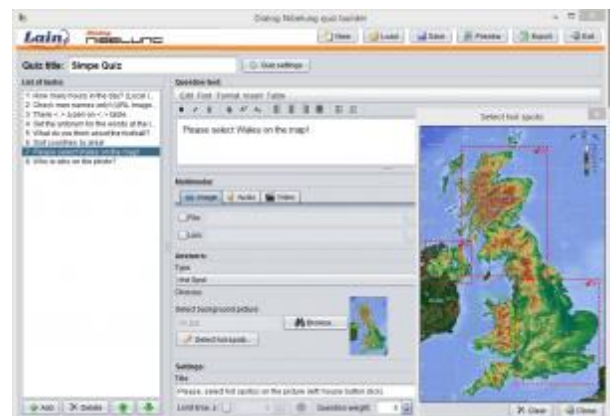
Dialog: Nibelung quiz builder

Lain Nibelung

New Load Save Preview Export Exit

Quiz title: Simple Quiz

Quiz settings

List of tasks

1. How many hours in the day? (Local i...
2. Check man names only (URL image...
3. There <...> (open on <...> table
4. Set the antonym for the words at the l...
5. What do you think about the football?
6. Sort countries by area
7. Please select Wales on the map!
8. Who is who on the photo?

Question text

Edit Font Format Insert Table

Please select Wales on the map!

Multimedia

Image Audio Video

File

Link

Answers

Type

Hot Spot

Options

Select background picture

Browse...

Select hot spots...

Settings

Title

Please, select hot spot(s) on the picture (left mouse button click)

Limit time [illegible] Question weight

Add Delete

Select hot spots

Clear Close